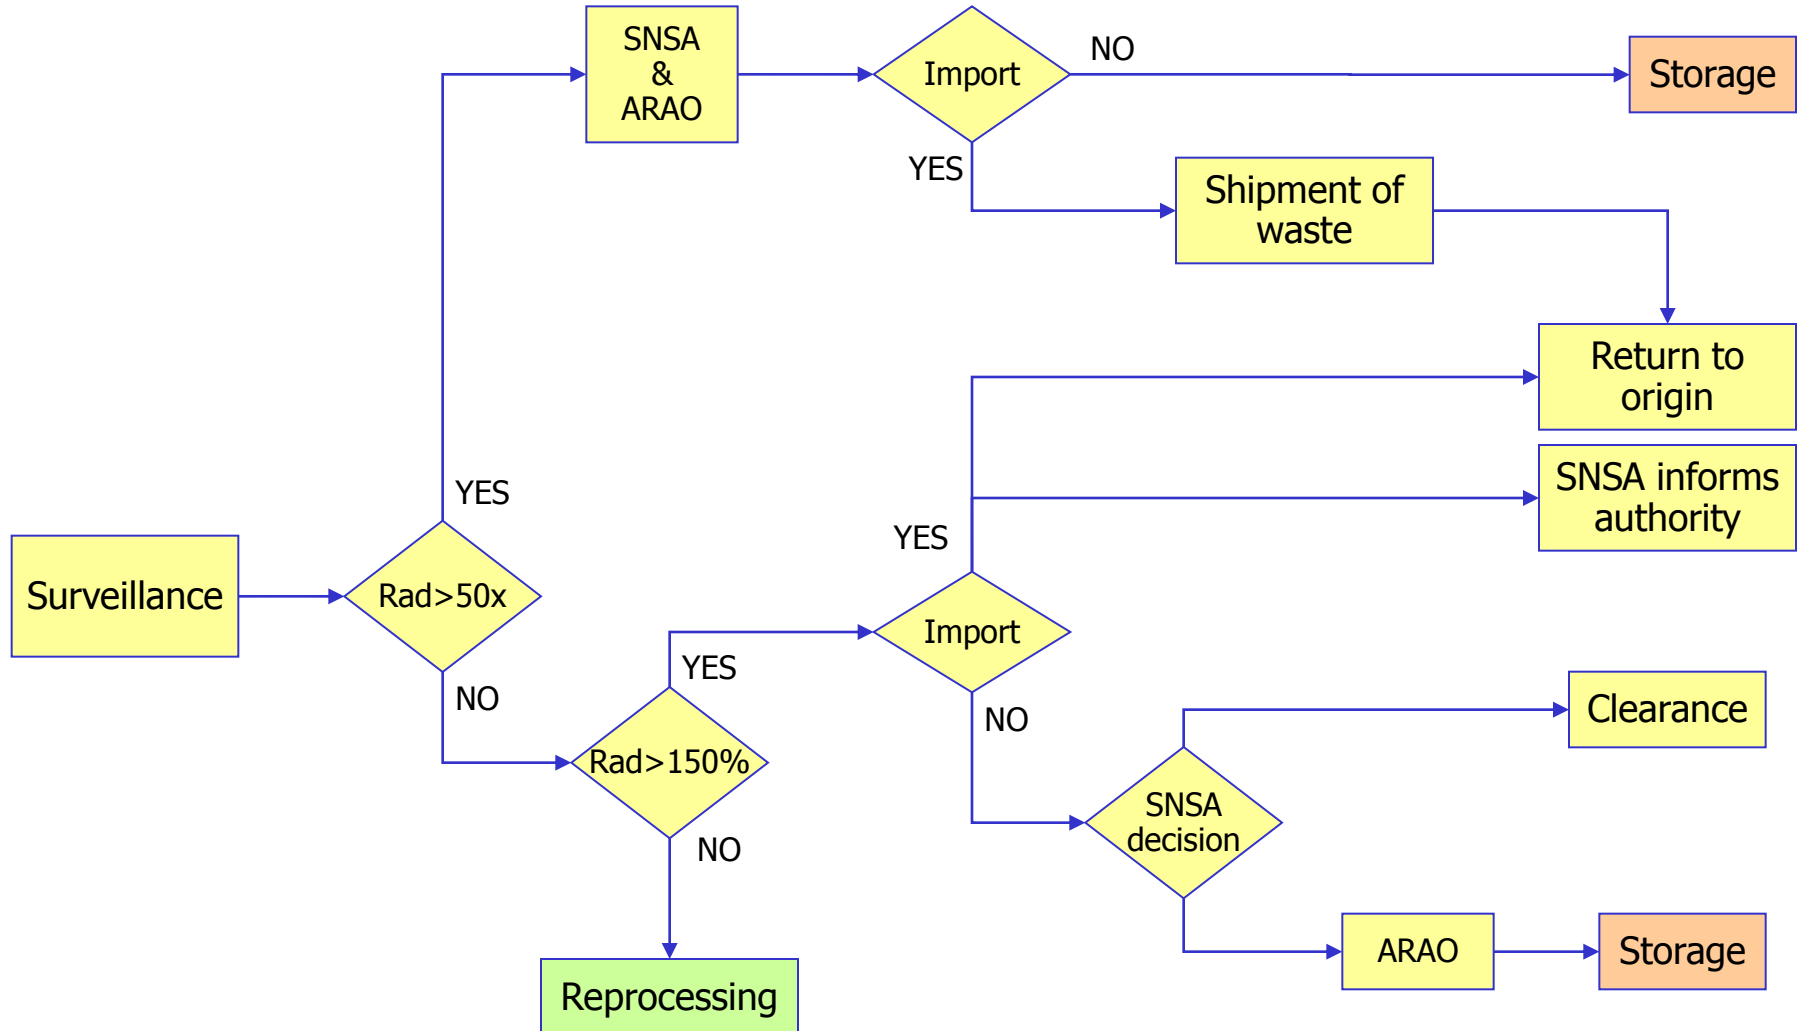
SNSA & ARAO

Import

NO

Storage

YES

Shipment of waste

Return to origin

SNSA informs authority

YES

YES

Surveillance

Rad>50x

NO

YES

Import

Rad>150%

NO

NO

Clearance

SNSA decision

ARAO

Storage

Reprocessing